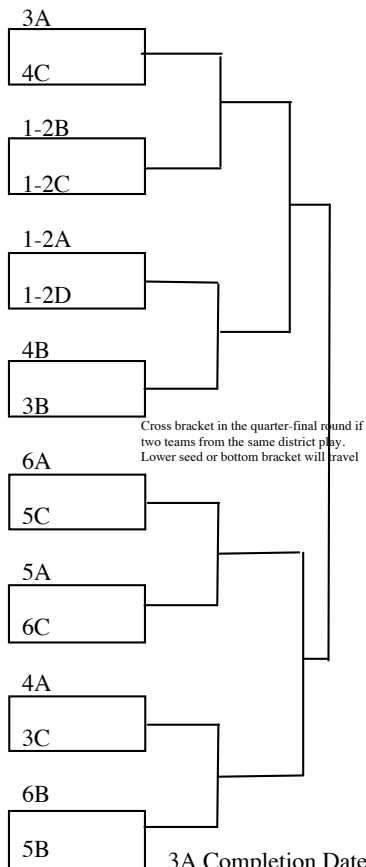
3A

4C

1-2B

1-2C

1-2A

1-2D

4B

3B

Cross bracket in the quarter-final round if two teams from the same district play. Lower seed or bottom bracket will travel

6A

5C

5A

6C

4A

3C

6B

5B

3A Completion Date